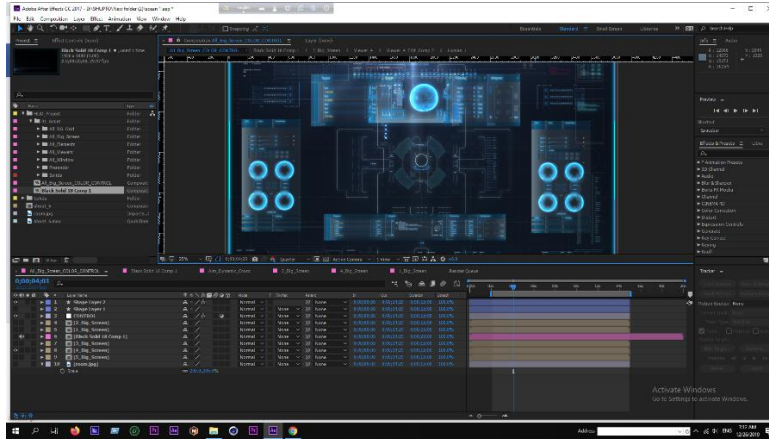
Adobe After Effects CC 2017 - D:\SHUPPA\New folder (2)\screen*.aep *

File Edit Composition Layer Effect Animation View Window Help

Essentials Standard Small Screen Libraries

Search Help

Project Effect Controls

Black Solid 10 Comp 1

Composition AE_Big_Screen_COLOR_CONTROL

Layer (none)

AE_Big_Screen_COLOR_CONTROL

Black Solid 10 Comp 1

Project

Folder

Composition

Footage

Preview

Effects & Presets

Animation Presets

3D Channel

Audio

Blur & Sharpen

Boris FX Mocha

Channel

Color Correction

Distort

Expression Controls

Generate

Keying

Matte

Noise & Grain

Tracker

Active Camera

1 View

0;00;04;03

Source Name

Mode

Parent

Shape Layer 2

Shape Layer 1

CONTROL

[Black Solid 10 Comp 1]

[1_Big_Screen]

[room.jpg]

Normal

None

Activate Windows

Go to Settings to activate Windows.

Toggle Switches / Modes

Address

2:12 AM

12/26/2019